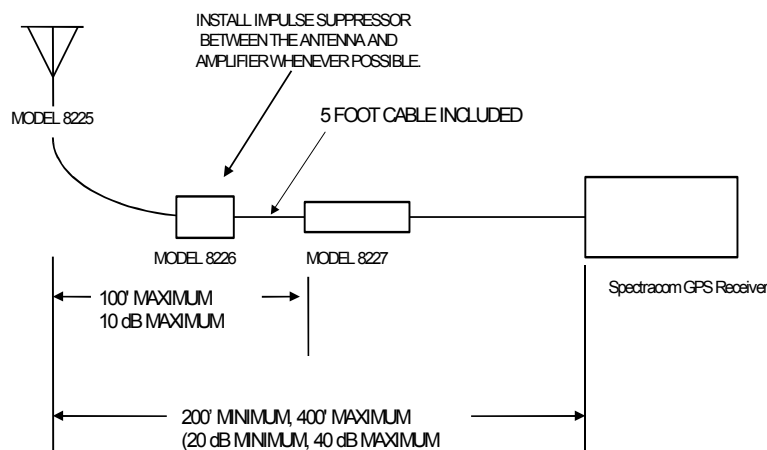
INSTALL IMPULSE SUPPRESSOR BETWEEN THE ANTENNA AND AMPLIFIER WHENEVER POSSIBLE.

MODEL 8225

5 FOOT CABLE INCLUDED

MODEL 8226

MODEL 8227

Spectracom GPS Receiver

100' MAXIMUM
10 dB MAXIMUM

200' MINIMUM, 400' MAXIMUM
(20 dB MINIMUM, 40 dB MAXIMUM